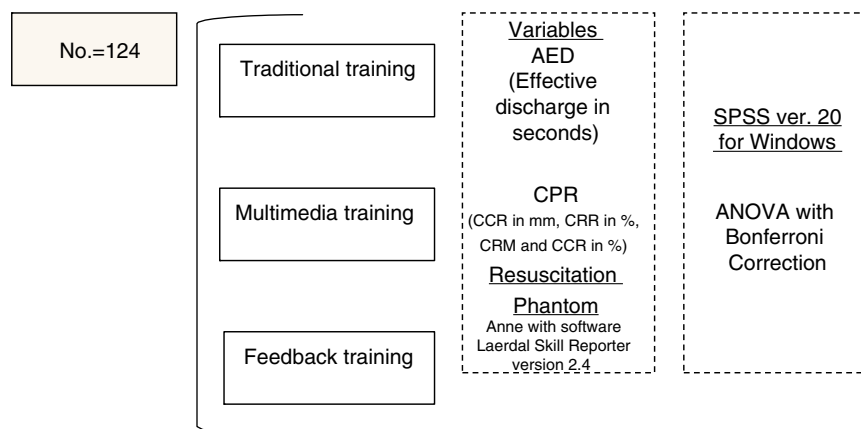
No.=124

Traditional training

Multimedia training

Feedback training

Variables
AED
(Effective discharge in seconds)

CPR
(CCR in mm, CRR in %, CRM and CCR in %)

Resuscitation Phantom
Anne with software Laerdal Skill Reporter version 2.4

SPSS ver. 20 for Windows

ANOVA with Bonferroni Correction